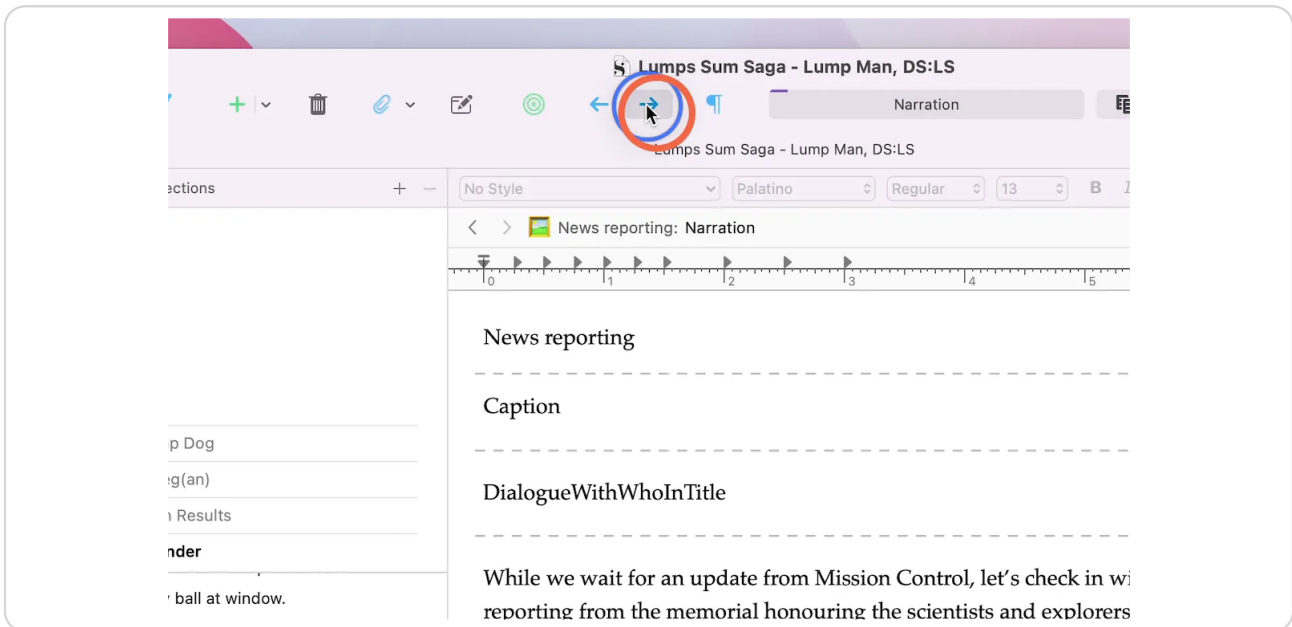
Lumps Sum Saga - Lump Man, DS:LS

Narration

Lumps Sum Saga - Lump Man, DS:LS

ections

No Style

Palatino

Regular

13

B

News reporting: Narration

0 1 2 3 4 5

News reporting

Caption

DialogueWithWhoInTitle

While we wait for an update from Mission Control, let's check in wi reporting from the memorial honouring the scientists and explorers

p Dog

g(an)

Results

nder

ball at window.